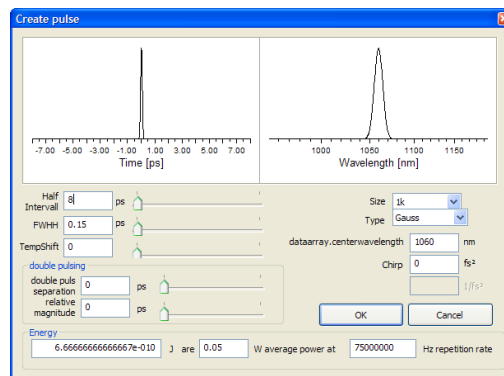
Create pulse

-7.00 -5.00 -3.00 -1.00 1.00 3.00 5.00 7.00
Time [ps]

1000 1050 1100 1150
Wavelength [nm]

Half Intervall 8 ps
FWHM 0.15 ps
TempShift 0

double pulsing
double puls separation 0 ps
relative magnitude 0 ps

Size 1k
Type Gauss
dataarray.centerwavelength 1060 nm
Chirp 0 fs²
1/fs³

OK
Cancel

Energy
6.66666666666667e-010 J are 0.05 W average power at 75000000 Hz repetition rate